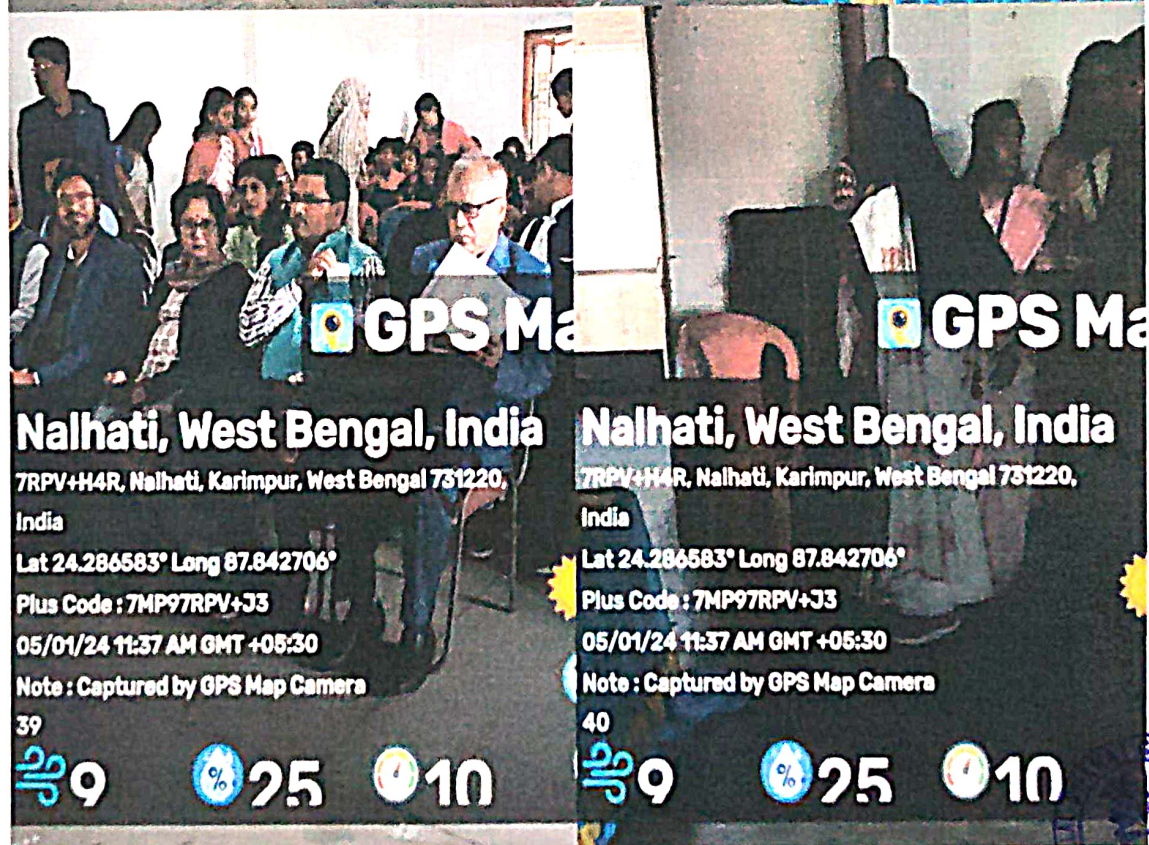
GPS Ma

Nalhati, West Bengal, India

7RPV+H4R, Nalhati, Karimpur, West Bengal 731220, India

Lat 24.286583° Long 87.842706°

Plus Code : 7MP97RPV+J3

05/01/24 11:37 AM GMT +05:30

Note : Captured by GPS Map Camera

39

9 25 10

GPS Ma

Nalhati, West Bengal, India

7RPV+H4R, Nalhati, Karimpur, West Bengal 731220, India

Lat 24.286583° Long 87.842706°

Plus Code : 7MP97RPV+J3

05/01/24 11:37 AM GMT +05:30

Note : Captured by GPS Map Camera

40

9 25 10